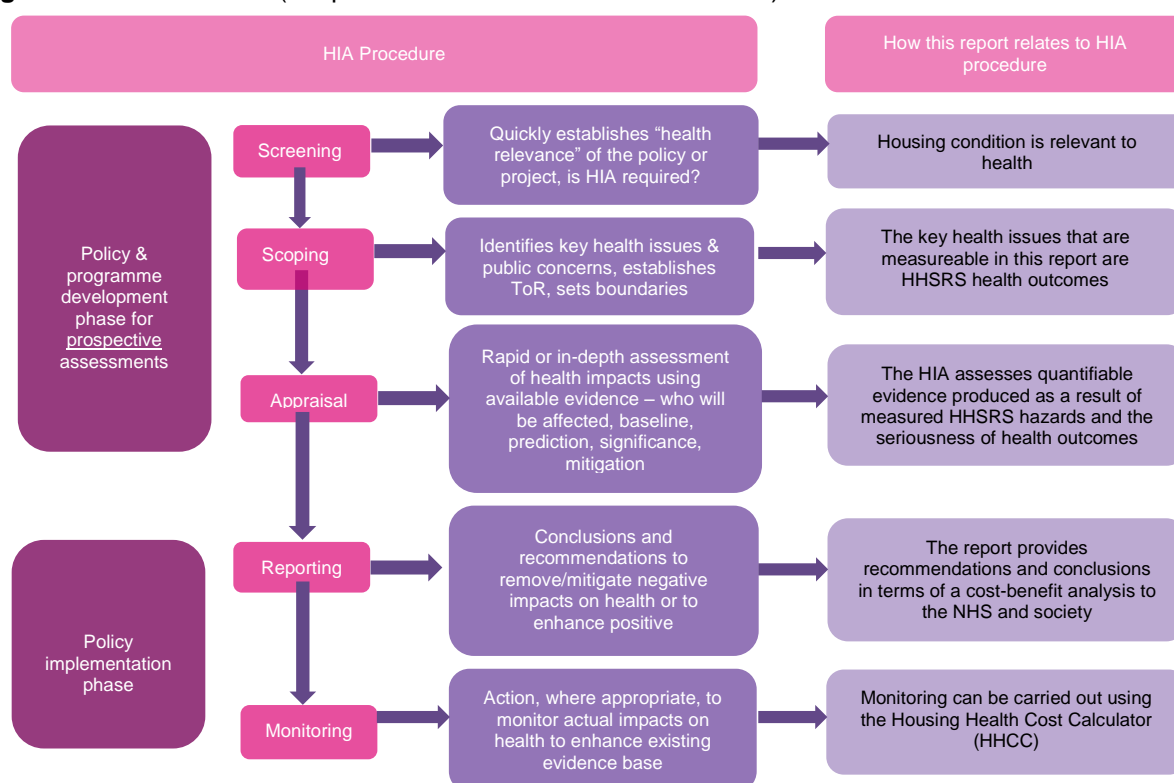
HIA Procedure

How this report relates to HIA procedure

Policy & programme development phase for prospective assessments

Policy implementation phase

Screening

Quickly establishes "health relevance" of the policy or project, is HIA required?

Housing condition is relevant to health

Scoping

Identifies key health issues & public concerns, establishes ToR, sets boundaries

The key health issues that are measureable in this report are HHSRS health outcomes

Appraisal

Rapid or in-depth assessment of health impacts using available evidence – who will be affected, baseline, prediction, significance, mitigation

The HIA assesses quantifiable evidence produced as a result of measured HHSRS hazards and the seriousness of health outcomes

Reporting

Conclusions and recommendations to remove/mitigate negative impacts on health or to enhance positive

The report provides recommendations and conclusions in terms of a cost-benefit analysis to the NHS and society

Monitoring

Action, where appropriate, to monitor actual impacts on health to enhance existing evidence base

Monitoring can be carried out using the Housing Health Cost Calculator (HHCC)